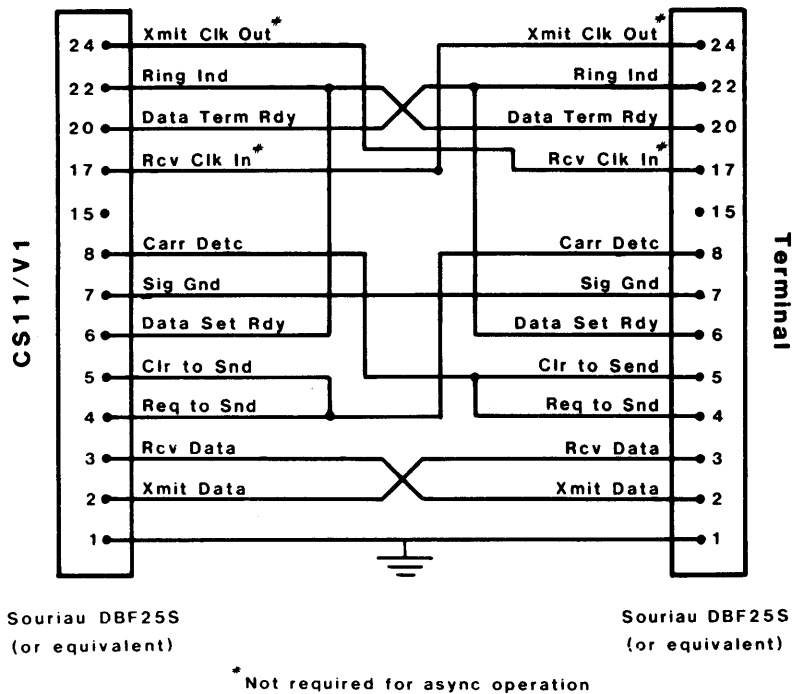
CS11/V1

24 Xmit Clk Out*
22 Ring Ind
20 Data Term Rdy
17 Rcv Clk In*
15
8 Carr Detc
7 Sig Gnd
6 Data Set Rdy
5 Clr to Snd
4 Req to Snd
3 Rcv Data
2 Xmit Data
1

Terminal

Xmit Clk Out* 24
Ring Ind 22
Data Term Rdy 20
Rcv Clk In* 17
15
Carr Detc 8
Sig Gnd 7
Data Set Rdy 6
Clr to Send 5
Req to Snd 4
Rcv Data 3
Xmit Data 2
1

Souriau DBF25S
(or equivalent)

Souriau DBF25S
(or equivalent)

*Not required for async operation